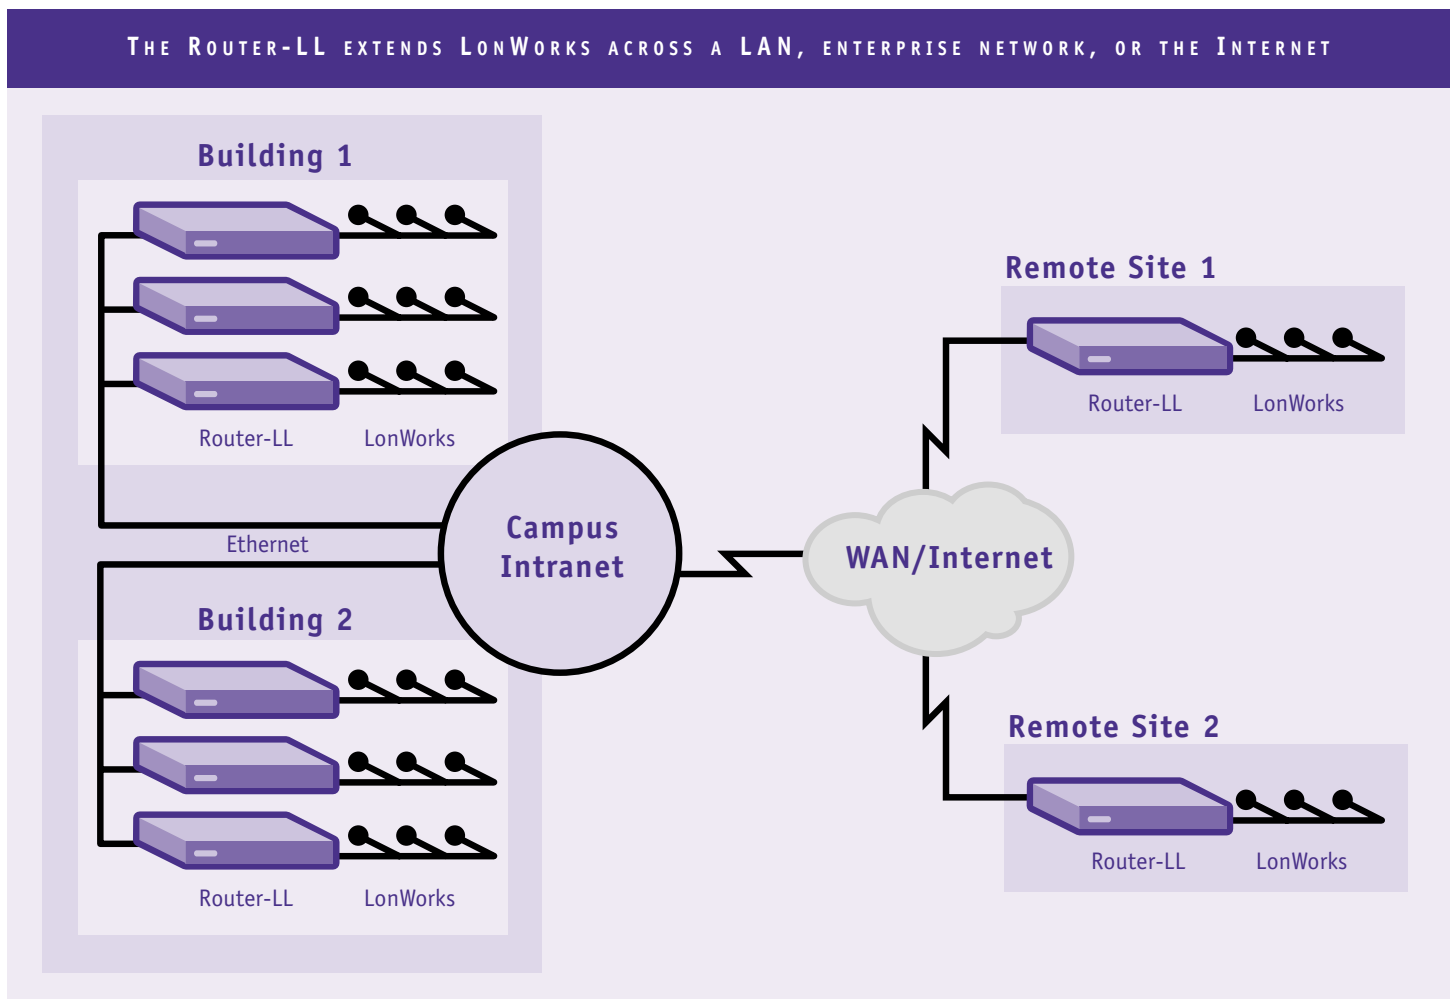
The Router-LL extends LonWorks across a LAN, enterprise network, or the Internet

Building 1

Router-LL

LonWorks

Ethernet

Campus Intranet

Building 2

Router-LL

LonWorks

Remote Site 1

Router-LL

LonWorks

WAN/Internet

Remote Site 2

Router-LL

LonWorks